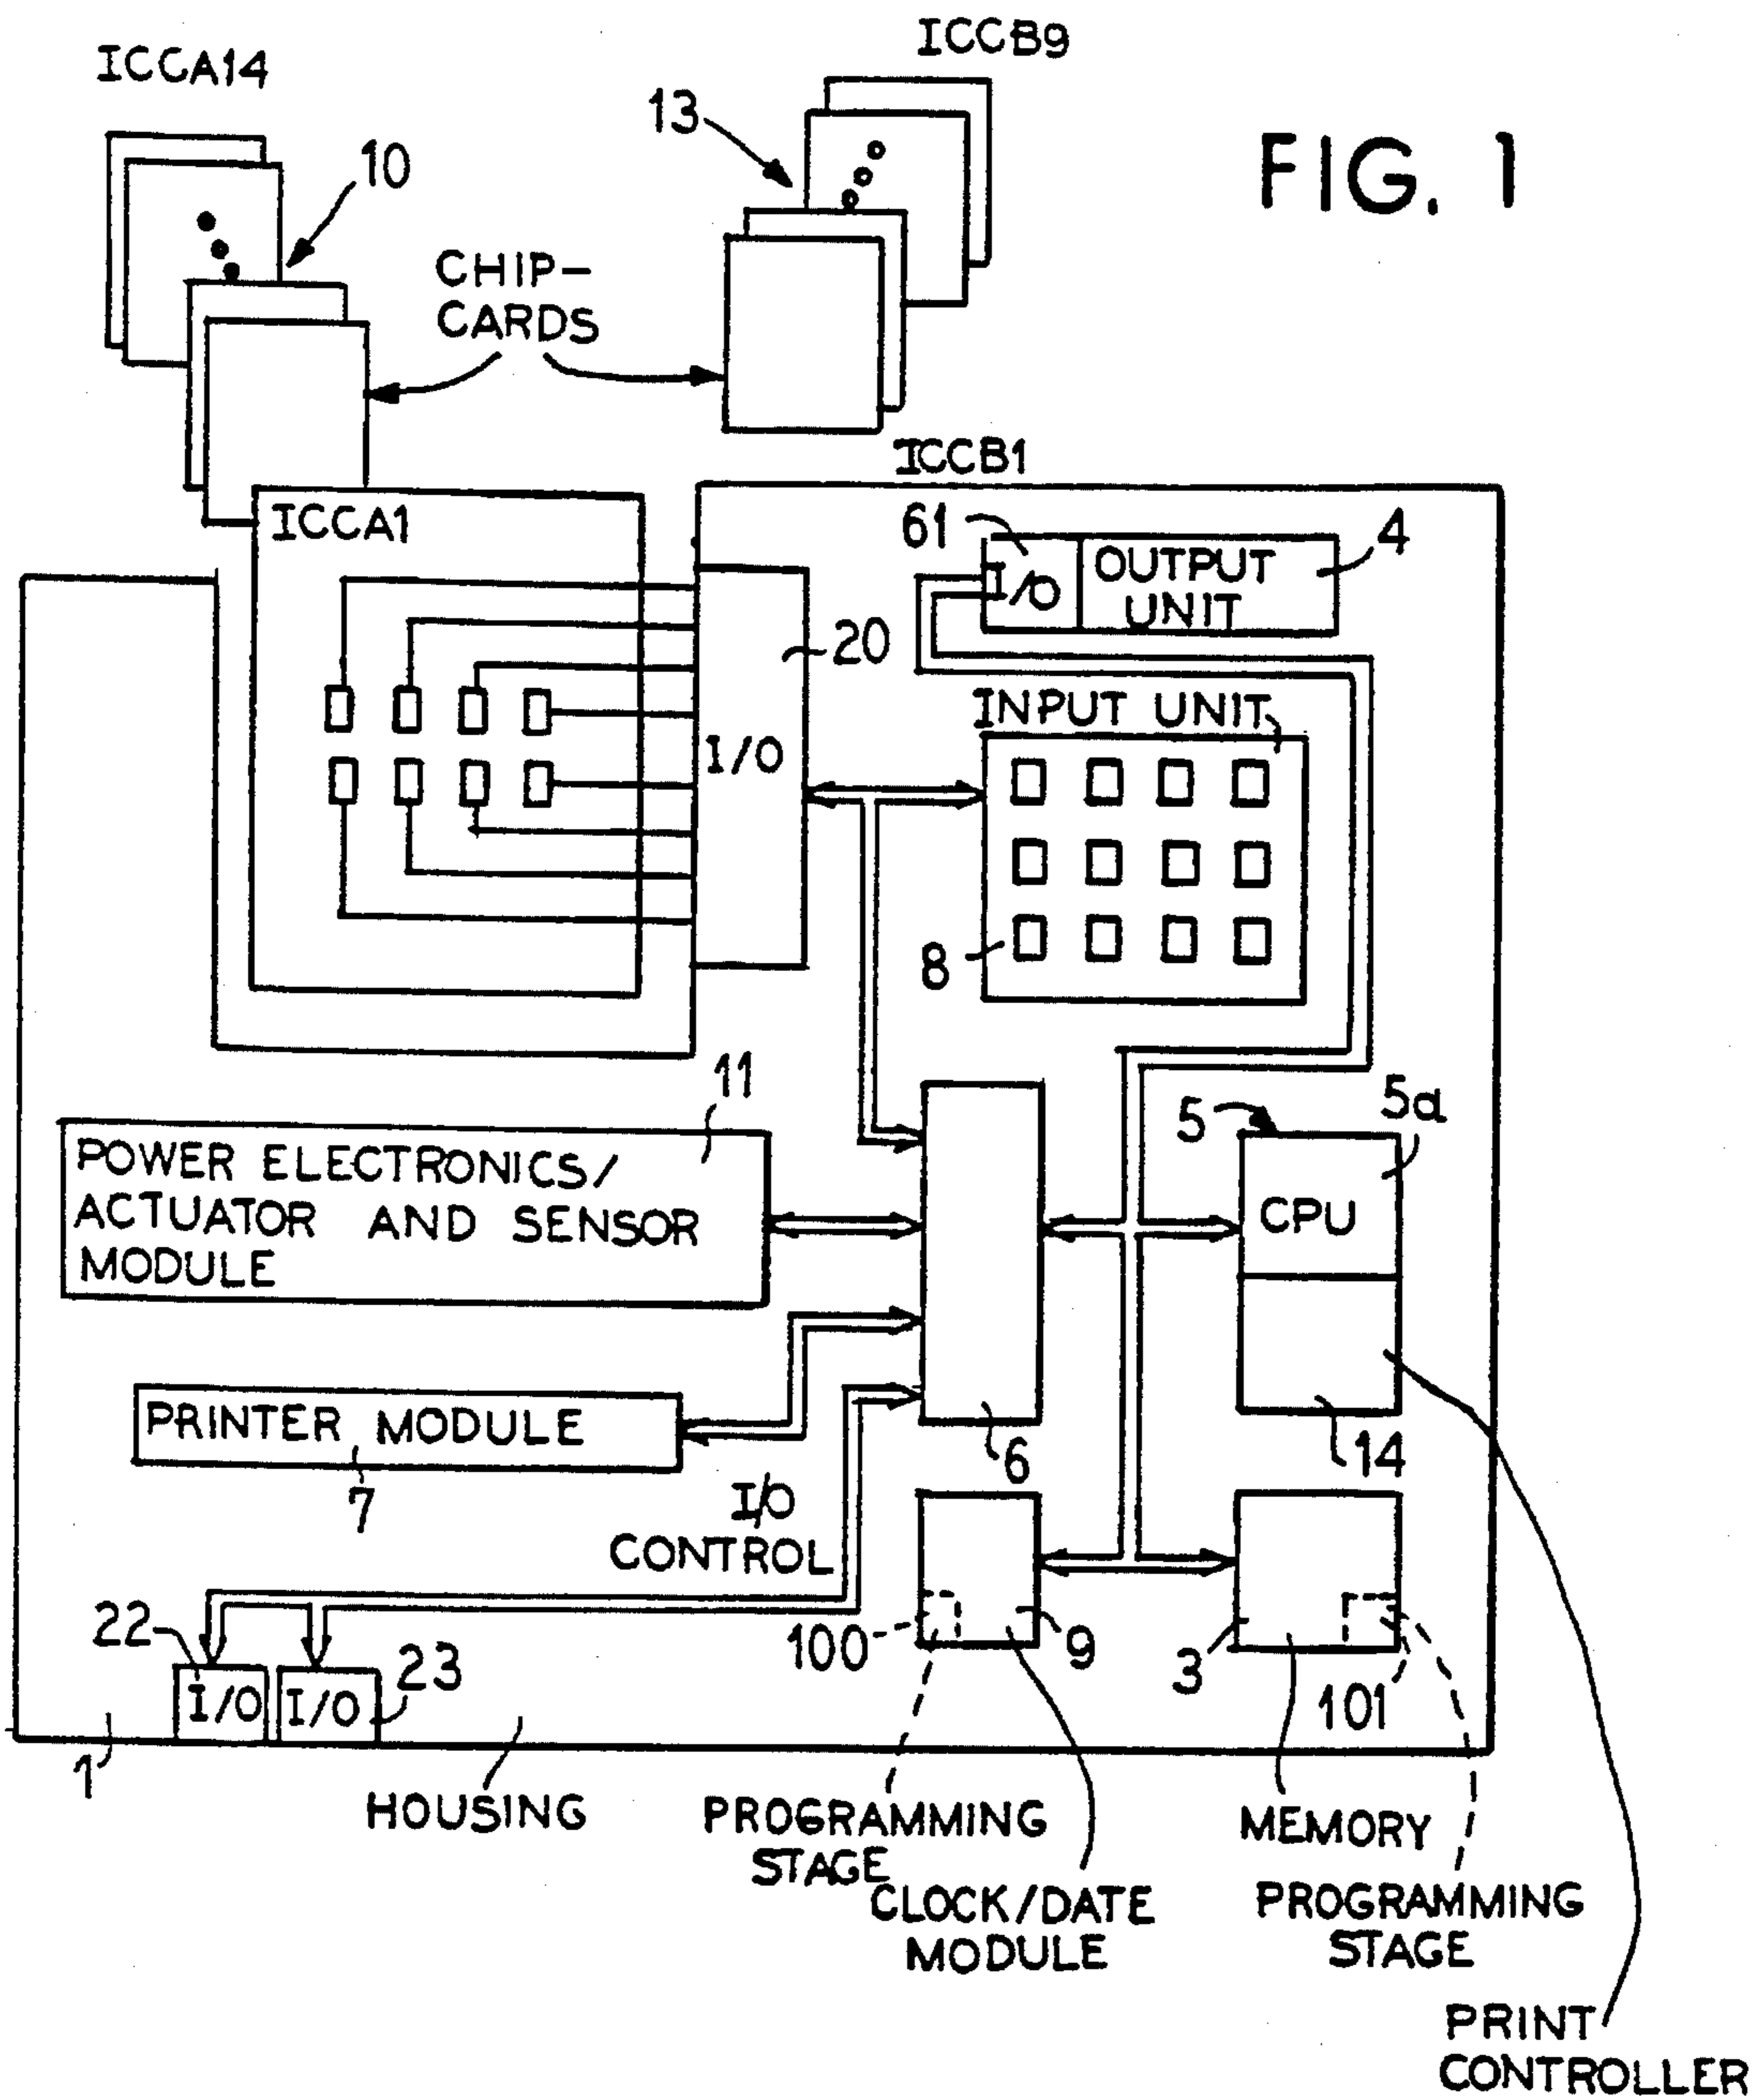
ICCA14

ICCB9

13

FIG. 1

10

CHIP-CARDS

ICCB1

ICCA1

61

I/O

OUTPUT UNIT

4

20

INPUT UNIT

I/O

8

11

5

5a

POWER ELECTRONICS/ ACTUATOR AND SENSOR MODULE

CPU

PRINTER MODULE

7

6

14

I/O CONTROL

22

I/O

I/O

23

100

9

3

101

1

HOUSING

PROGRAMMING STAGE

CLOCK/DATE MODULE

MEMORY

PROGRAMMING STAGE

PRINT CONTROLLER